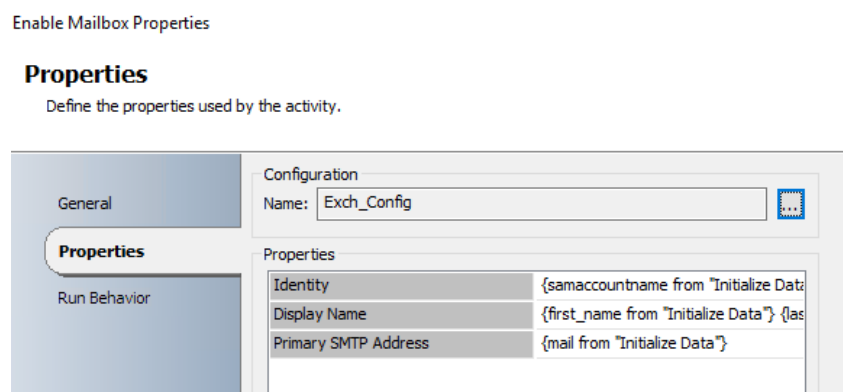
Enable Mailbox Properties

Properties
Define the properties used by the activity.

General
Properties
Run Behavior

Configuration
Name: Exch_Config ...

Properties

| Identity | {samaccountname from "Initialize Data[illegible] |
|---|---|
| Display Name | {first_name from "Initialize Data"} {las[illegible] |
| Primary SMTP Address | {mail from "Initialize Data"} |